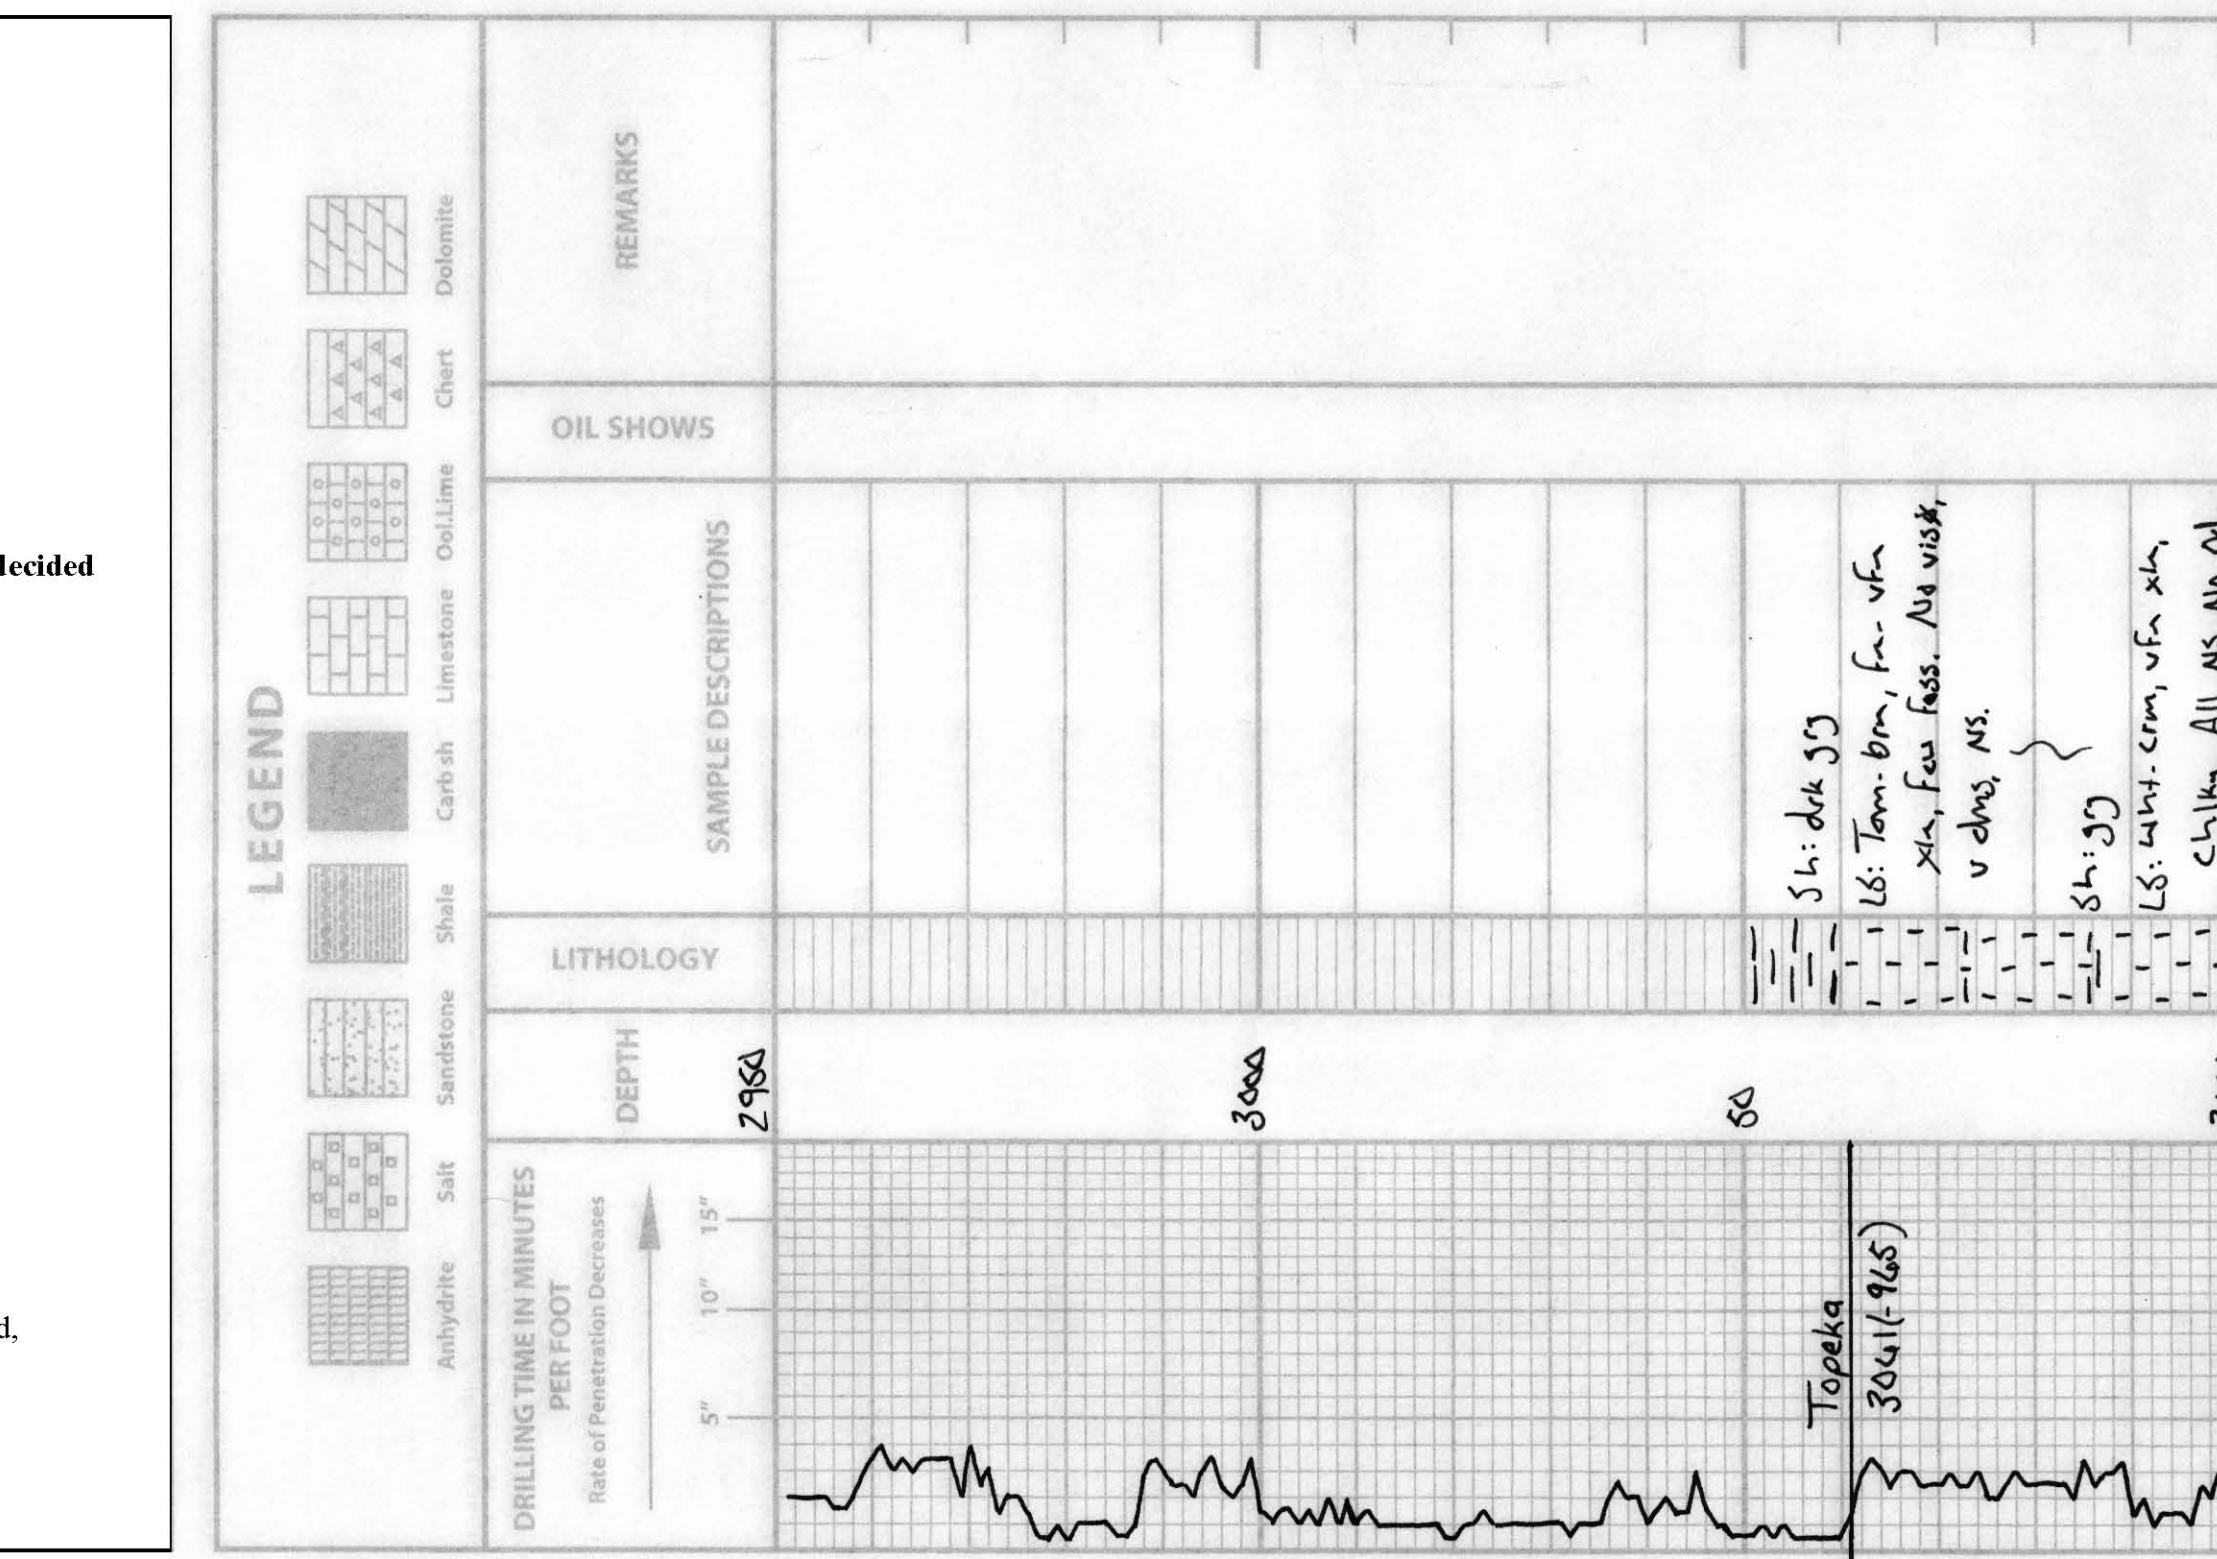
decided

d,

LEGEND

Anhydrite Salt Sandstone Shale Carb sh Limestone Ool.Lime Chert Dolomite

DRILLING TIME IN MINUTES PER FOOT
Rate of Penetration Decreases
5" 10" 15"

DEPTH

LITHOLOGY

SAMPLE DESCRIPTIONS

OIL SHOWS

REMARKS

2950
3000
50

Topeka
3041(-965)

Sh: dk gy
LS: Tan-brn, fn-vfn xln, Few Foss. No vis $\phi$, v dns, NS.
Sh: gy
LS: wht-crm, vfn xln, chlky. All NS No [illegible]